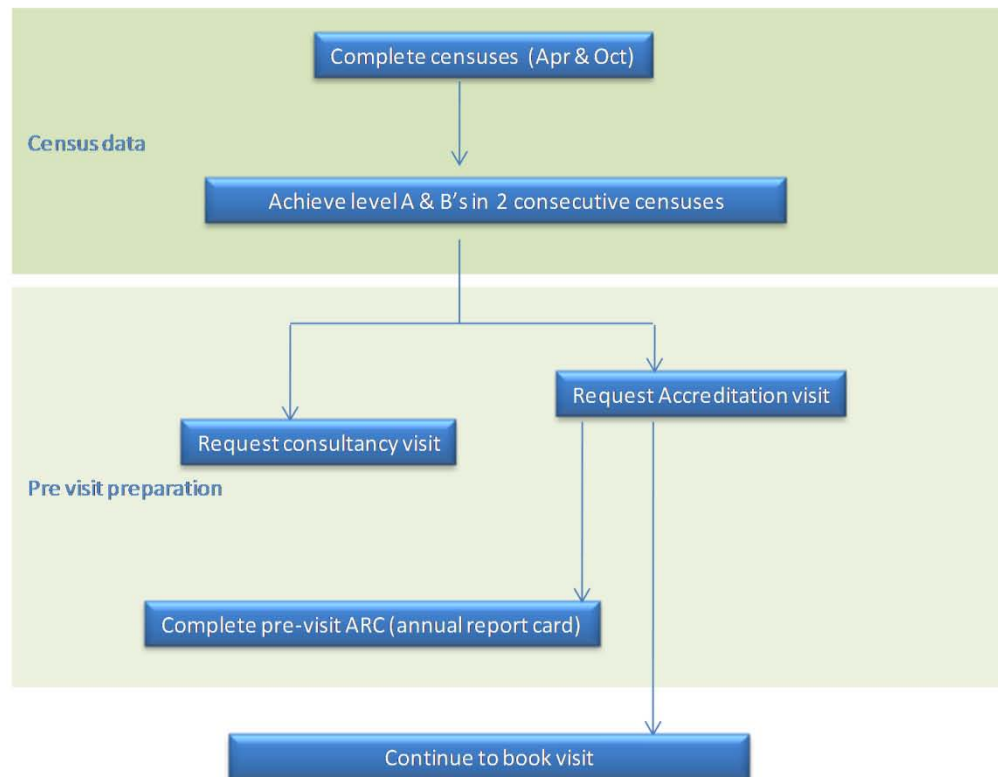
Complete censuses (Apr & Oct)

Census data

Achieve level A & B's in 2 consecutive censuses

Request Accreditation visit

Request consultancy visit

Pre visit preparation

Complete pre-visit ARC (annual report card)

Continue to book visit